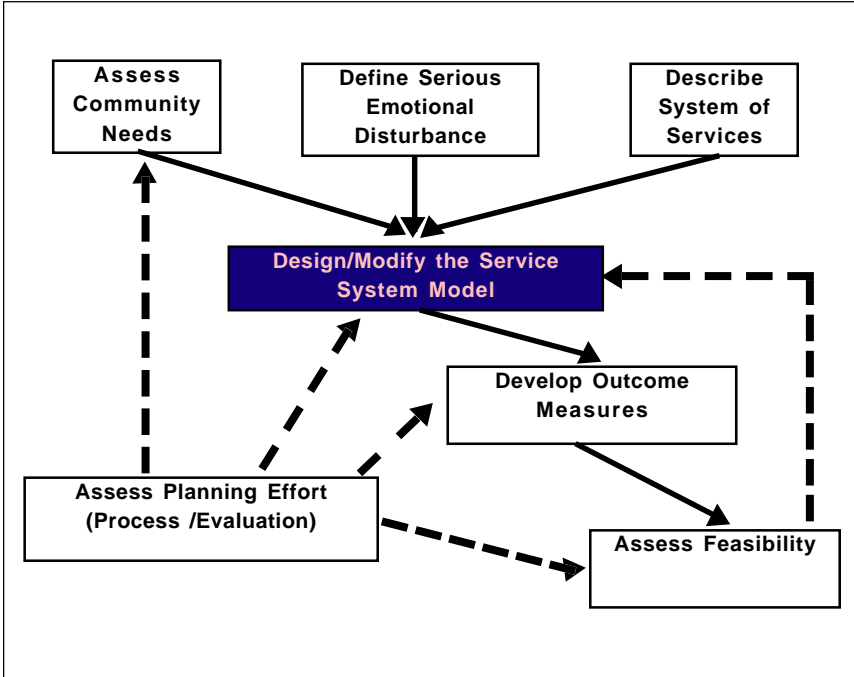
Assess Community Needs

Define Serious Emotional Disturbance

Describe System of Services

Design/Modify the Service System Model

Develop Outcome Measures

Assess Planning Effort (Process /Evaluation)

Assess Feasibility